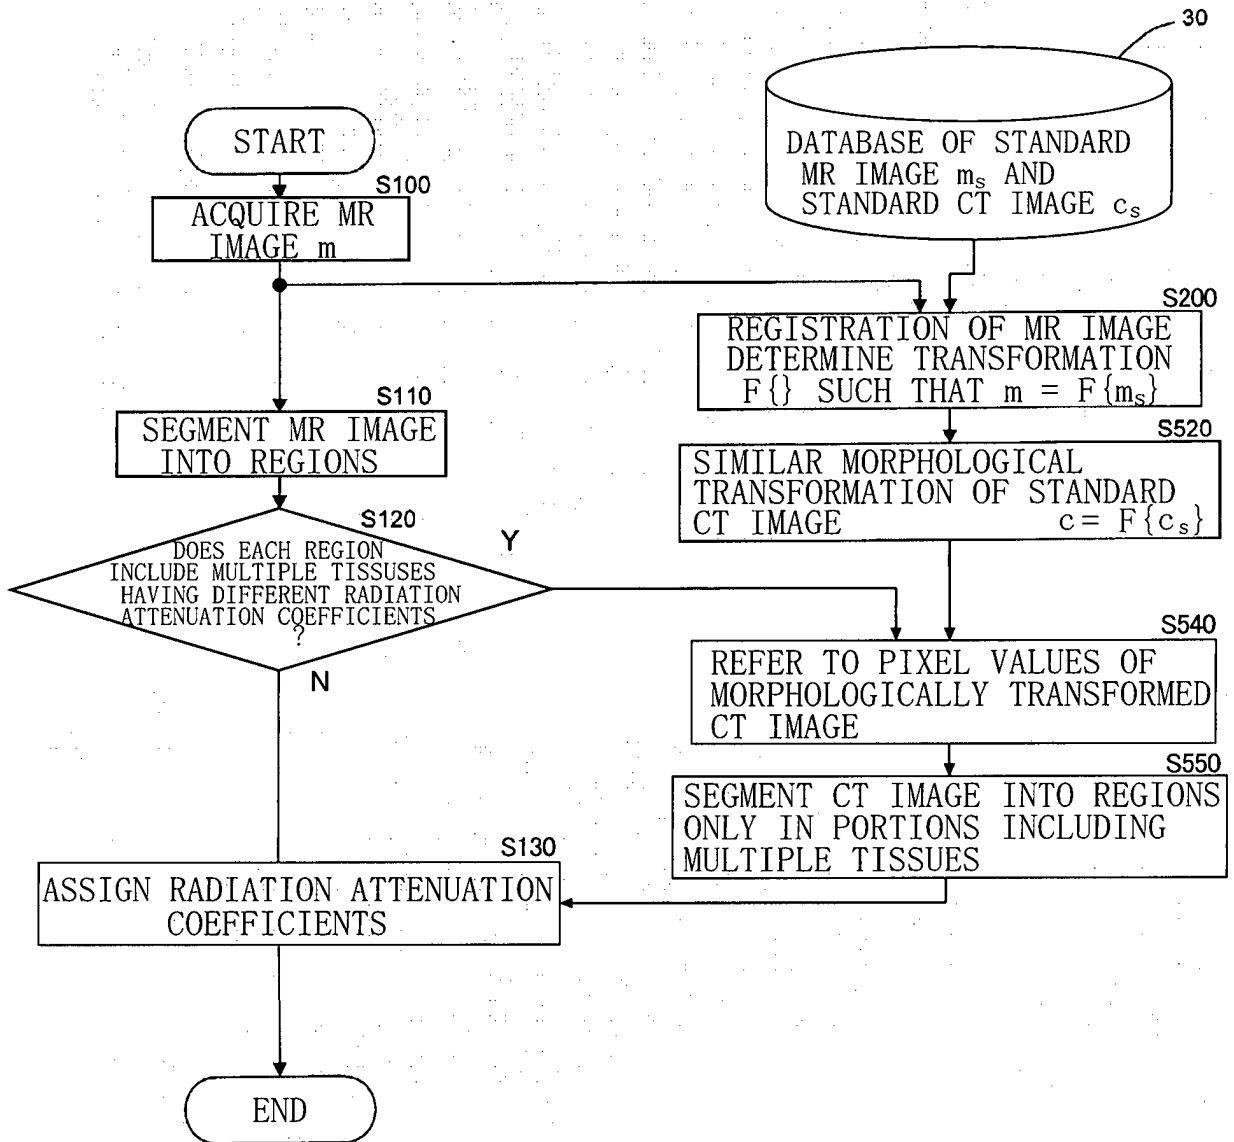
30

DATABASE OF STANDARD MR IMAGE $m_s$ AND STANDARD CT IMAGE $c_s$

START

S100

ACQUIRE MR IMAGE m

S200

REGISTRATION OF MR IMAGE DETERMINE TRANSFORMATION $F\{\}$ SUCH THAT $m = F\{m_s\}$

S110

SEGMENT MR IMAGE INTO REGIONS

S520

SIMILAR MORPHOLOGICAL TRANSFORMATION OF STANDARD CT IMAGE $c = F\{c_s\}$

S120

DOES EACH REGION INCLUDE MULTIPLE TISSUES HAVING DIFFERENT RADIATION ATTENUATION COEFFICIENTS ?

Y

N

S540

REFER TO PIXEL VALUES OF MORPHOLOGICALLY TRANSFORMED CT IMAGE

S550

SEGMENT CT IMAGE INTO REGIONS ONLY IN PORTIONS INCLUDING MULTIPLE TISSUES

S130

ASSIGN RADIATION ATTENUATION COEFFICIENTS

END